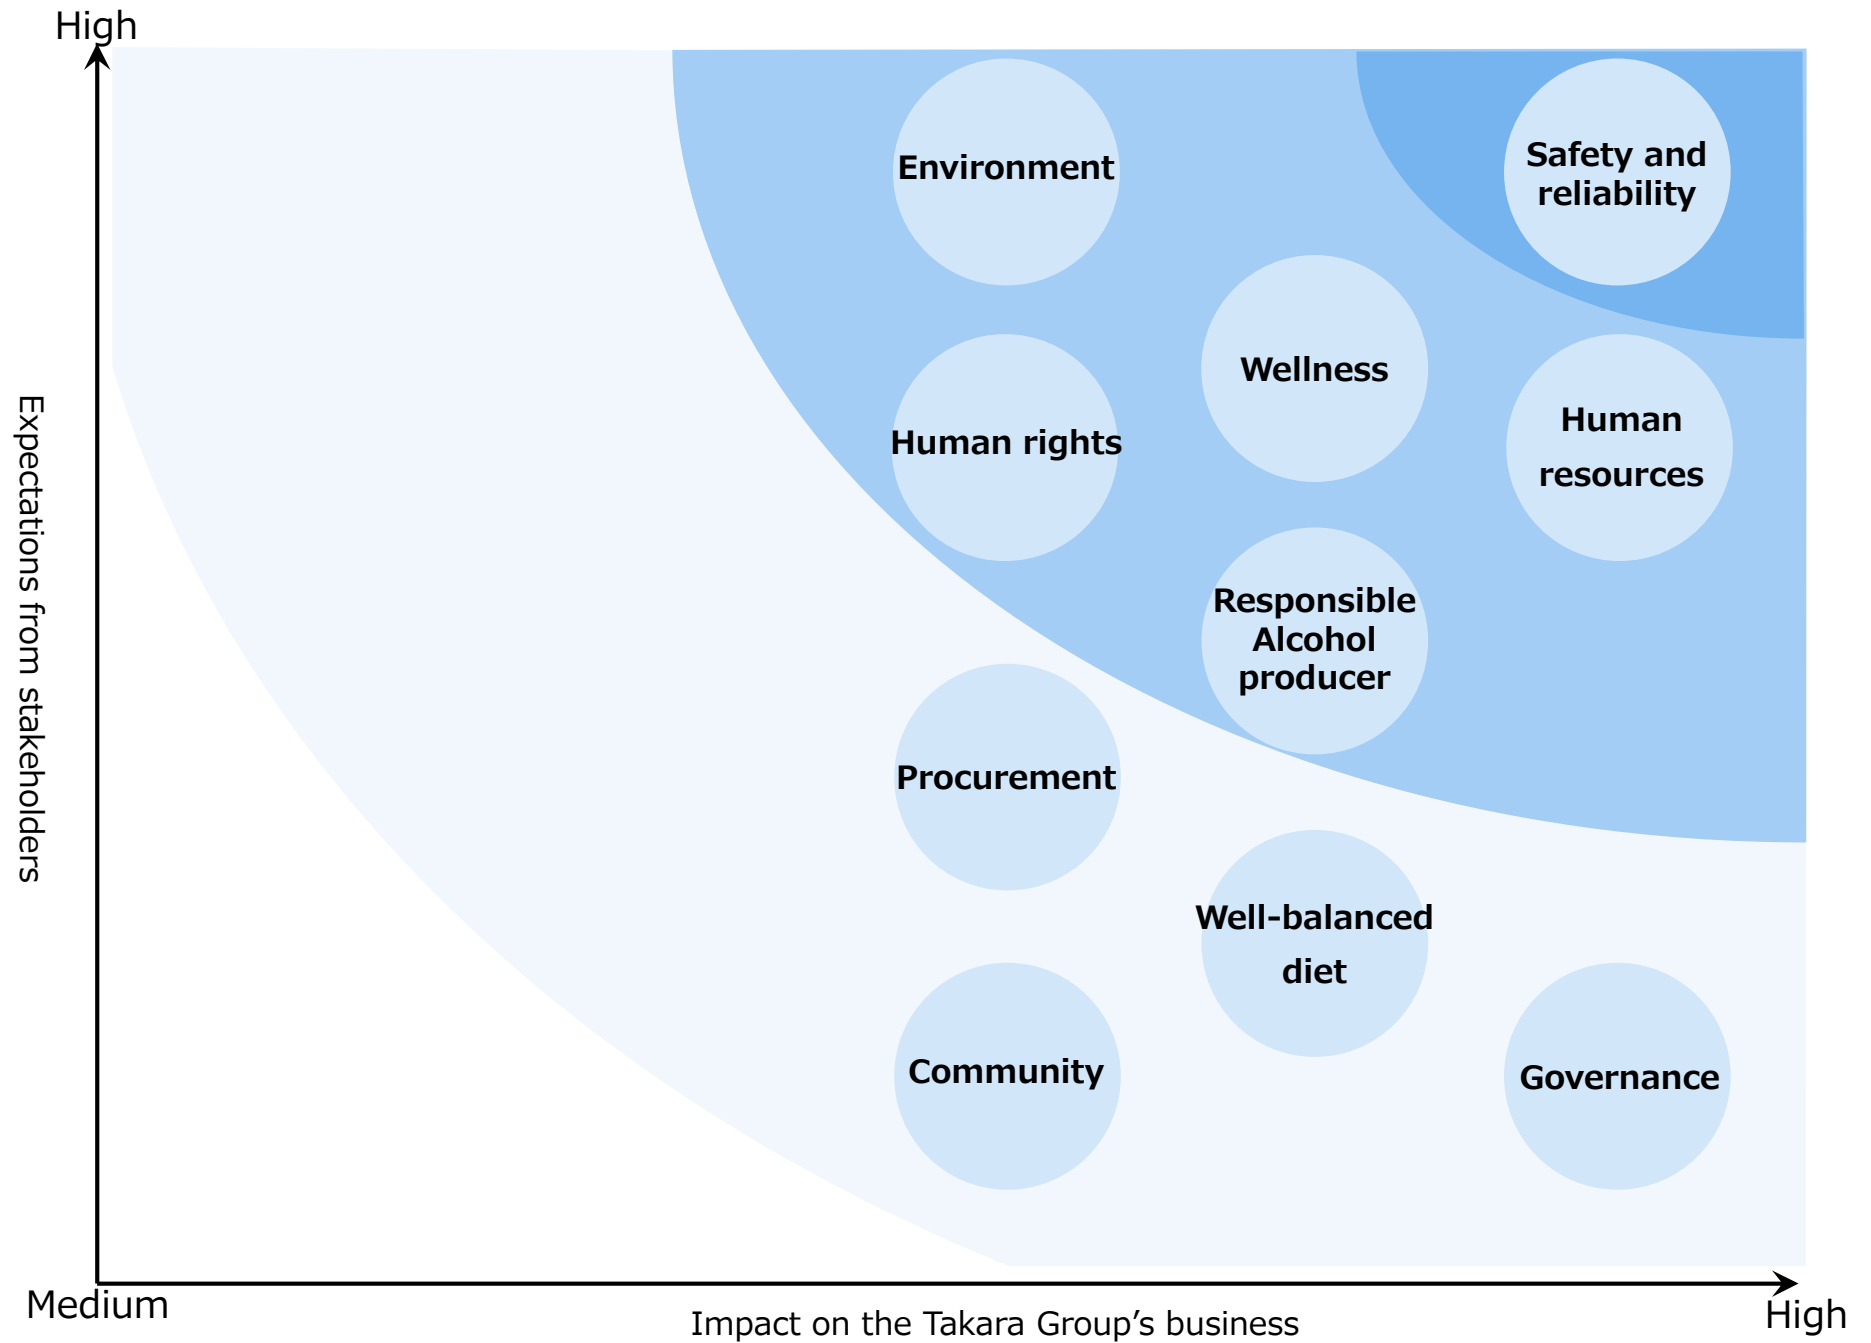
High

Expectations from stakeholders

Environment

Safety and reliability

Wellness

Human rights

Human resources

Responsible Alcohol producer

Procurement

Well-balanced diet

Community

Governance

Medium

Impact on the Takara Group’s business

High